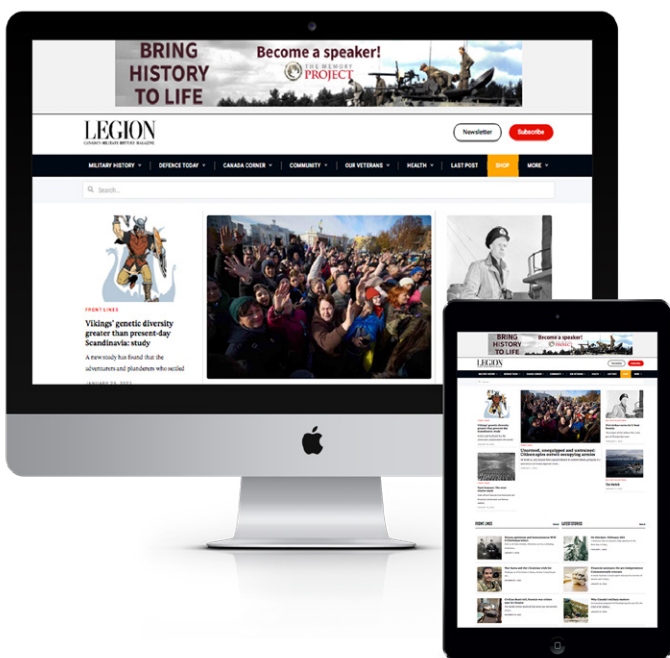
BRING HISTORY TO LIFE

Become a speaker!

THE MEMORY PROJECT

LEGION

CANADA'S MILITARY HISTORY MAGAZINE

Newsletter

Subscribe

MILITARY HISTORY

DEFENCE TODAY

CANADA CORNER

COMMUNITY

OUR VETERANS

HEALTH

LAST POST

SHOP

MORE

Search...

FRONT LINES

Vikings' genetic diversity greater than present-day Scandinavia: study

A new study has found that the adventurers and plunderers who sailed

BRING HISTORY TO LIFE

Become a speaker!

LEGION

Unarmed, unequipped and untrained: Ukrainian stand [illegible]

FRONT LINES

LATEST STORIES